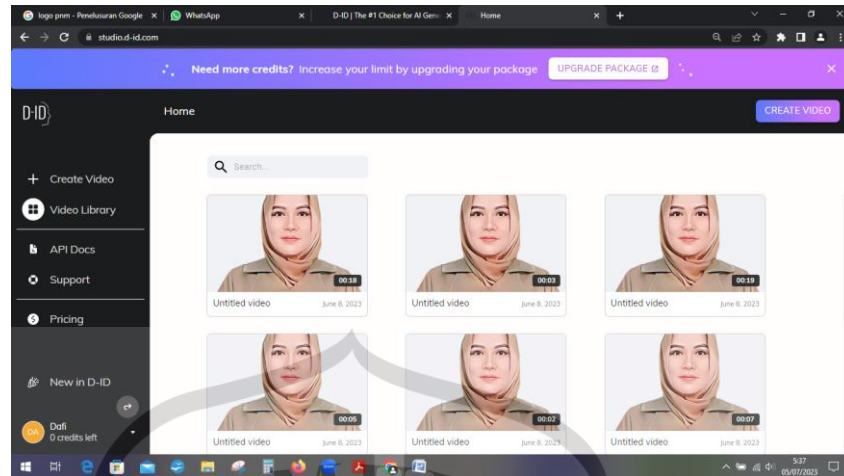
logo pnm - Penelusuran Google × WhatsApp × D-ID | The #1 Choice for AI Gene × Home × +

studio.d-id.com

Need more credits? Increase your limit by upgrading your package UPGRADE PACKAGE

D-ID

Home

CREATE VIDEO

+ Create Video

Video Library

API Docs

Support

Pricing

New in D-ID

DA Dafi
0 credits left

Search...

00:18
Untitled video June 8, 2023

00:03
Untitled video June 8, 2023

00:19
Untitled video June 8, 2023

00:05
Untitled video June 8, 2023

00:02
Untitled video June 8, 2023

00:07
Untitled video June 8, 2023

5:37
05/07/2023